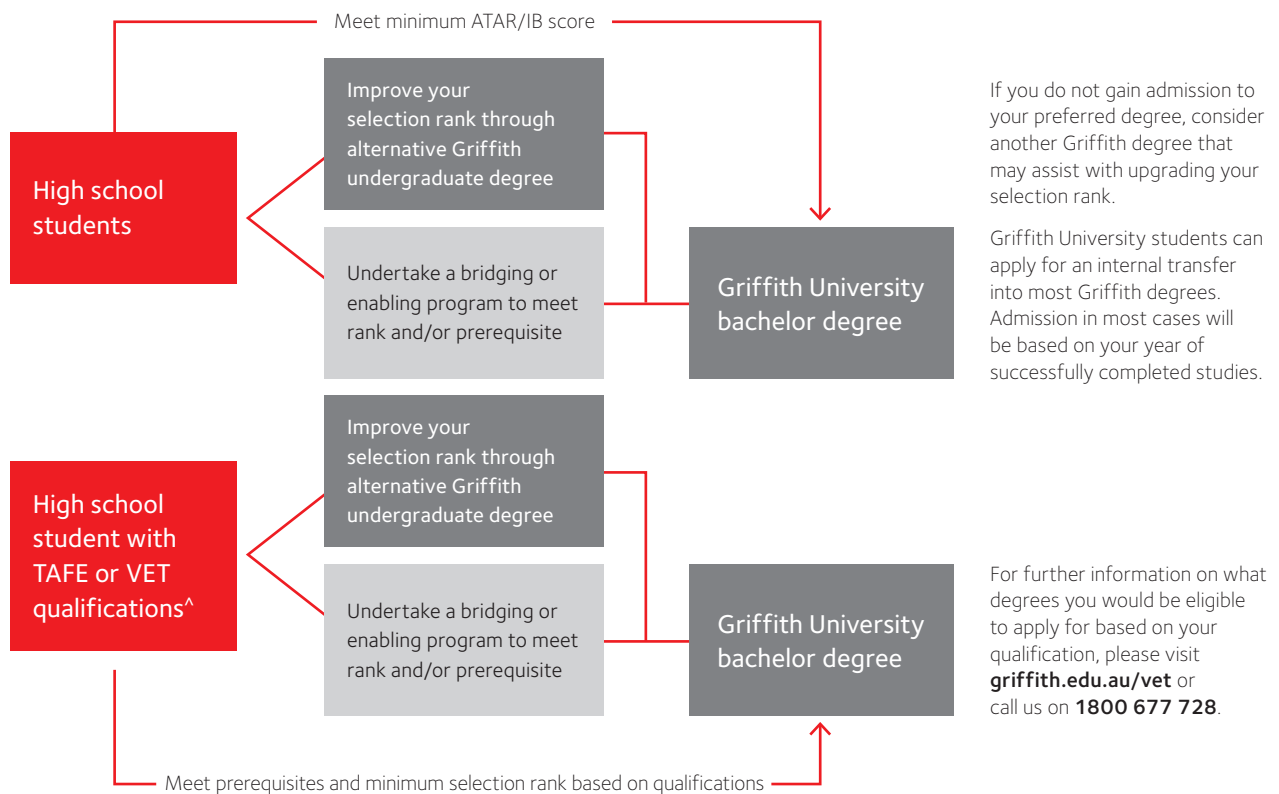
Meet minimum ATAR/IB score

High school students

Improve your selection rank through alternative Griffith undergraduate degree

Undertake a bridging or enabling program to meet rank and/or prerequisite

Griffith University bachelor degree

If you do not gain admission to your preferred degree, consider another Griffith degree that may assist with upgrading your selection rank.

Griffith University students can apply for an internal transfer into most Griffith degrees. Admission in most cases will be based on your year of successfully completed studies.

High school student with TAFE or VET qualifications^

Improve your selection rank through alternative Griffith undergraduate degree

Undertake a bridging or enabling program to meet rank and/or prerequisite

Griffith University bachelor degree

For further information on what degrees you would be eligible to apply for based on your qualification, please visit **griffith.edu.au/vet** or call us on **1800 677 728**.

Meet prerequisites and minimum selection rank based on qualifications